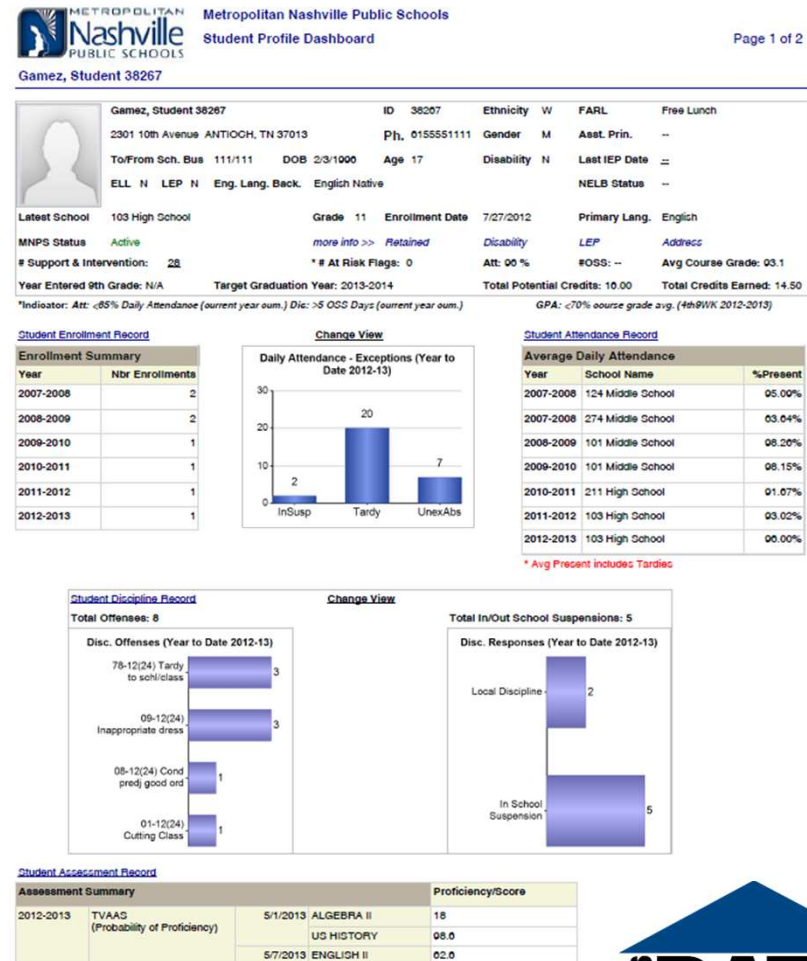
METROPOLITAN Nashville PUBLIC SCHOOLS

Metropolitan Nashville Public Schools
Student Profile Dashboard

Page 1 of 2

Gamez, Student 38267

Gamez, Student 38267
2301 10th Avenue ANTIOCH, TN 37013
To/From Sch. Bus 111/111 DOB 2/3/1996 Age 17
ELL N LEP N Eng. Lang. Back. English Native

ID 38267
Ph. 6155551111
Ethnicity W
Gender M
Disability N
FARL Free Lunch
Asst. Prin. --
Last IEP Date --
NELB Status --

Latest School 103 High School
Grade 11
Enrollment Date 7/27/2012
Primary Lang. English

MNPS Status Active
more info >> Retained
Disability
LEP
Address

# Support & Intervention: 28
* # At Risk Flags: 0
Att: 96 %
#OSS: --
Avg Course Grade: 93.1

Year Entered 9th Grade: N/A
Target Graduation Year: 2013-2014
Total Potential Credits: 16.00
Total Credits Earned: 14.50

*Indicator: Att: <85% Daily Attendance (current year cum.) Dic: >5 OSS Days (current year cum.)
GPA: <70% course grade avg. (4th9WK 2012-2013)

Student Enrollment Record

| Enrollment Summary | |
|---|---|
| Year | Nbr Enrollments |
| 2007-2008 | 2 |
| 2008-2009 | 2 |
| 2009-2010 | 1 |
| 2010-2011 | 1 |
| 2011-2012 | 1 |
| 2012-2013 | 1 |

Change View

Daily Attendance - Exceptions (Year to Date 2012-13)
30
20
10
0
2
20
7
InSusp
Tardy
UnexAbs

Student Attendance Record

| Average Daily Attendance | | |
|---|---|---|
| Year | School Name | %Present |
| 2007-2008 | 124 Middle School | 95.00% |
| 2007-2008 | 274 Middle School | 63.64% |
| 2008-2009 | 101 Middle School | 98.26% |
| 2009-2010 | 101 Middle School | 98.15% |
| 2010-2011 | 211 High School | 91.67% |
| 2011-2012 | 103 High School | 93.02% |
| 2012-2013 | 103 High School | 96.00% |

* Avg Present includes Tardies

Student Discipline Record
Change View
Total Offenses: 8
Total In/Out School Suspensions: 5

Disc. Offenses (Year to Date 2012-13)
78-12(24) Tardy to schl/class 3
09-12(24) Inappropriate dress 3
08-12(24) Cond predj good ord 1
01-12(24) Cutting Class 1

Disc. Responses (Year to Date 2012-13)
Local Discipline 2
In School Suspension 5

Student Assessment Record

| Assessment Summary | | | | Proficiency/Score |
|---|---|---|---|---|
| 2012-2013 | TVAAS (Probability of Proficiency) | 5/1/2013 | ALGEBRA II | 18 |
| | | | US HISTORY | 98.6 |
| | | 5/7/2013 | ENGLISH II | 62.0 |